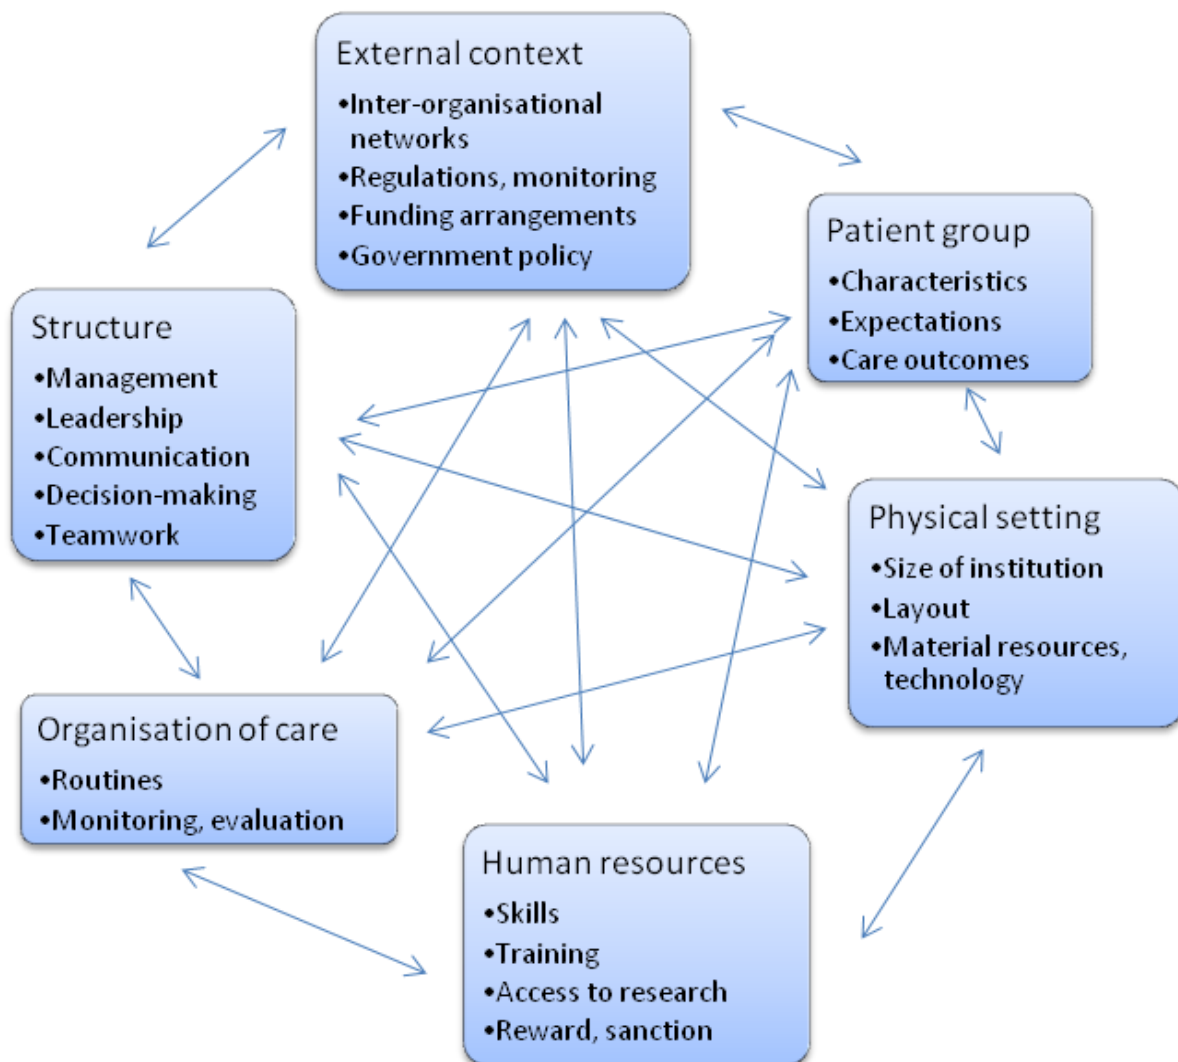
External context
•Inter-organisational networks
•Regulations, monitoring
•Funding arrangements
•Government policy

Patient group
•Characteristics
•Expectations
•Care outcomes

Structure
•Management
•Leadership
•Communication
•Decision-making
•Teamwork

Physical setting
•Size of institution
•Layout
•Material resources, technology

Organisation of care
•Routines
•Monitoring, evaluation

Human resources
•Skills
•Training
•Access to research
•Reward, sanction